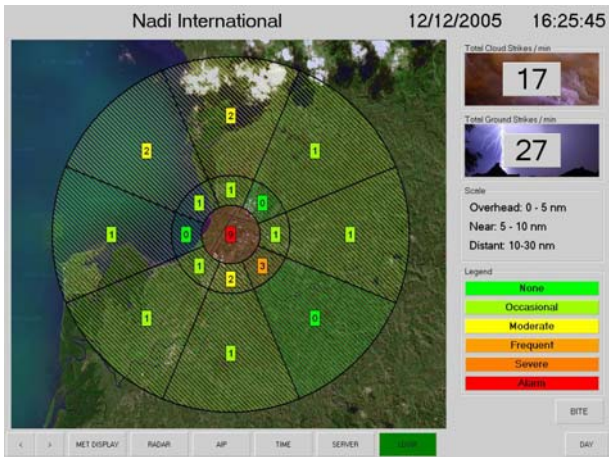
Nadi International 12/12/2005 16:25:45

2
2
1
1
1
0
1
0
0
1
1
3
2
1
0
1

Total Cloud Strikes / min
17

Total Ground Strikes / min
27

Scale
Overhead: 0 - 5 nm
Near: 5 - 10 nm
Distant: 10-30 nm

Legend
None
Occasional
Moderate
Frequent
Severe
Alarm

BITE

< > MET DISPLAY RADAR AIP TIME SERVER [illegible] DAY